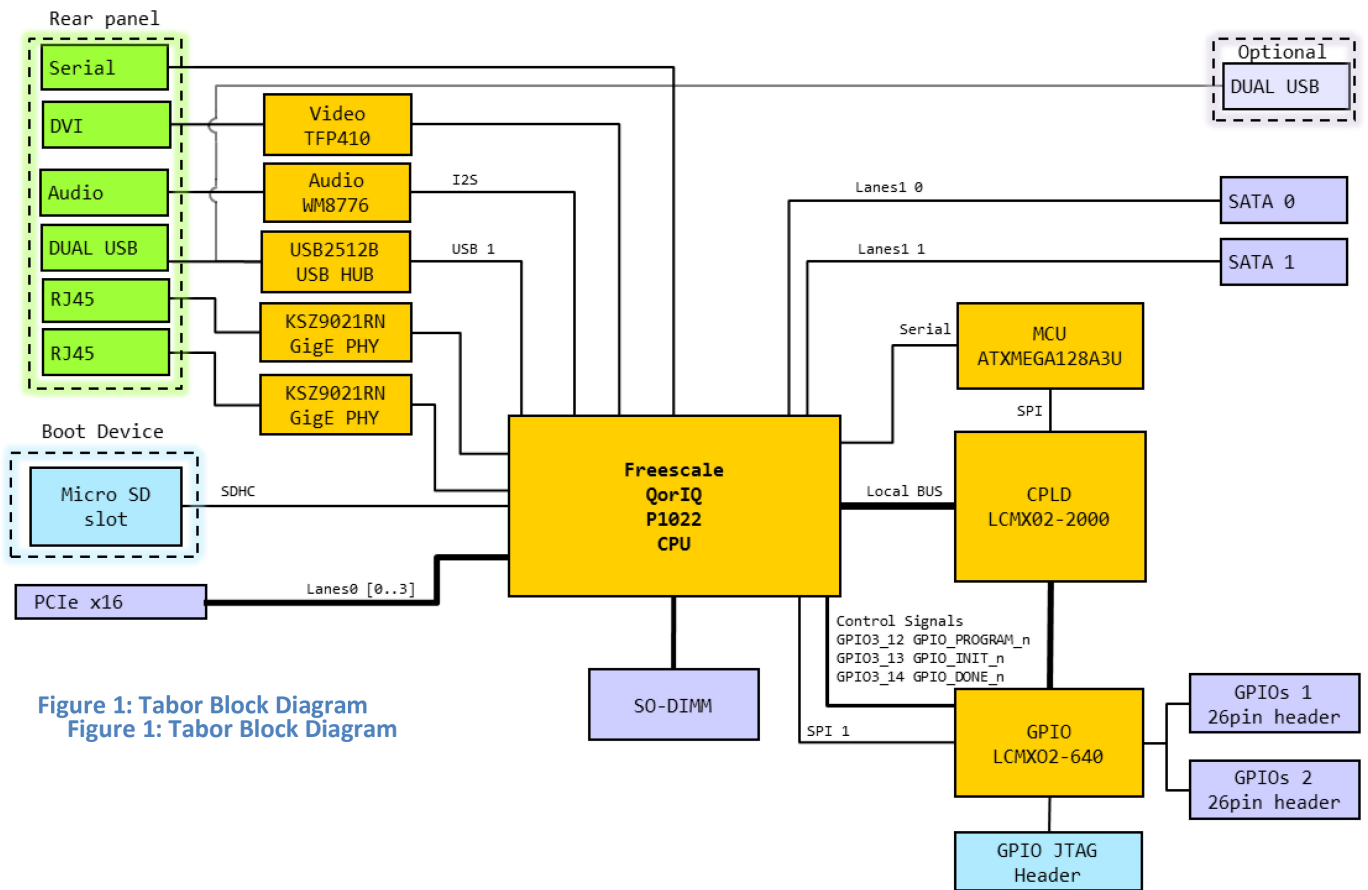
Rear panel

Serial

DVI

Audio

DUAL USB

RJ45

RJ45

Video
TFP410

Audio
WM8776

I2S

USB2512B
USB HUB

USB 1

KSZ9021RN
GigE PHY

KSZ9021RN
GigE PHY

Optional

DUAL USB

Lanes1 0

SATA 0

Lanes1 1

SATA 1

Serial

MCU
ATXMEGA128A3U

SPI

Boot Device

Micro SD
slot

SDHC

Freescale
QorIQ
P1022
CPU

Local BUS

CPLD
LCMX02-2000

PCIe x16

Lanes0 [0..3]

Control Signals
GPIO3_12 GPIO_PROGRAM_n
GPIO3_13 GPIO_INIT_n
GPIO3_14 GPIO_DONE_n

Figure 1: Tabor Block Diagram
Figure 1: Tabor Block Diagram

SO-DIMM

SPI 1

GPIO
LCMXO2-640

GPIOs 1
26pin header

GPIOs 2
26pin header

GPIO JTAG
Header